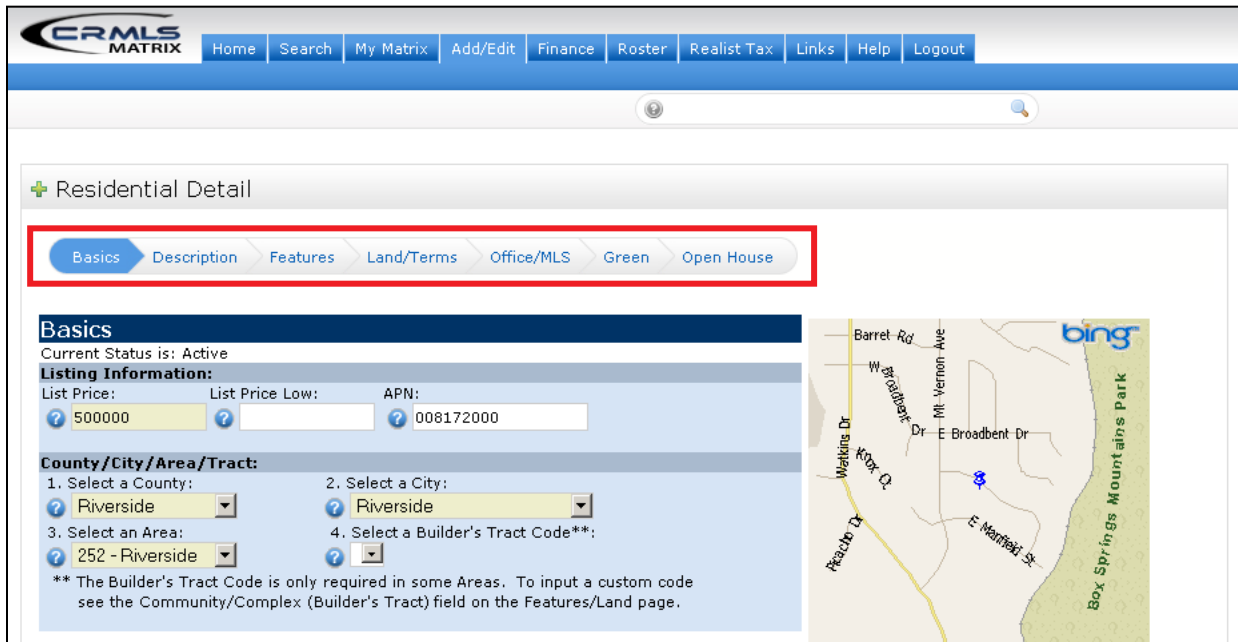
CRMLS MATRIX

Home Search My Matrix Add/Edit Finance Roster Realist Tax Links Help Logout

Residential Detail

Basics Description Features Land/Terms Office/MLS Green Open House

Basics

Current Status is: Active

Listing Information:

List Price: 500000

List Price Low:

APN: 008172000

County/City/Area/Tract:

1. Select a County: Riverside

2. Select a City: Riverside

3. Select an Area: 252 - Riverside

4. Select a Builder's Tract Code**:

** The Builder's Tract Code is only required in some Areas. To input a custom code see the Community/Complex (Builder's Tract) field on the Features/Land page.

bing

Barret Rd

W Broadbent Dr

Mt Vernon Ave

E Broadbent Dr

Watkins Dr

Knox Ct

Peacho Dr

E Manfield St

Box Springs Mountains Park